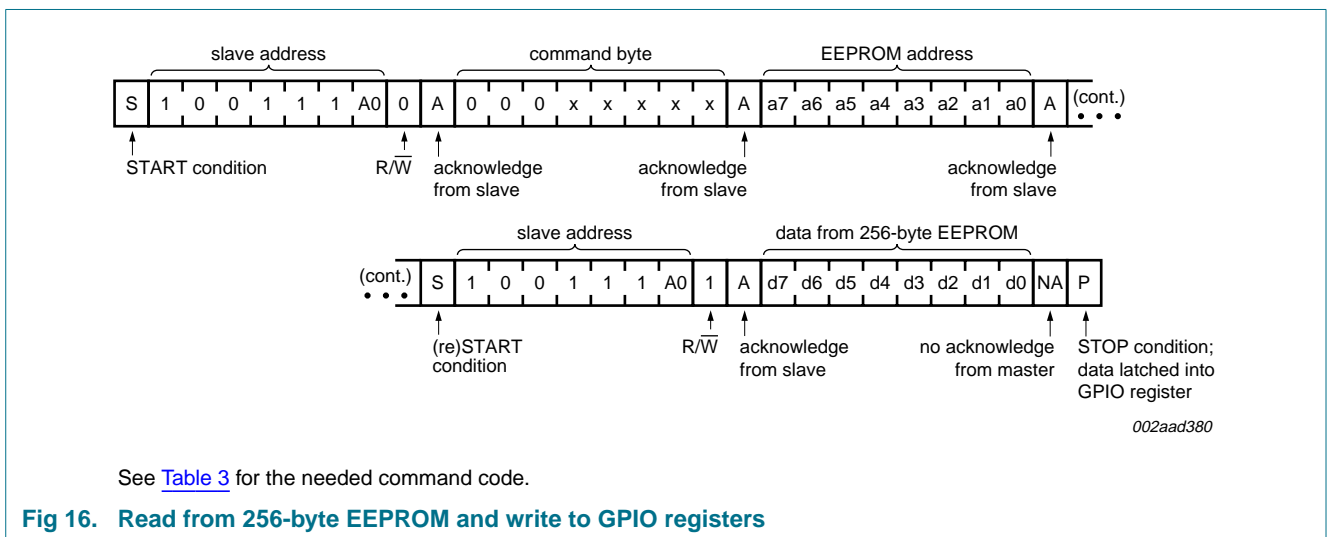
slave address

command byte

EEPROM address

| S | 1 | 0 | 0 | 1 | 1 | 1 | A0 | 0 | A | 0 | 0 | 0 | x | x | x | x | x | A | a7 | a6 | a5 | a4 | a3 | a2 | a1 | a0 | A | (cont.) |
|---|---|---|---|---|---|---|---|---|---|---|---|---|---|---|---|---|---|---|---|---|---|---|---|---|---|---|---|---|

START condition

R/$\overline{W}$

acknowledge from slave

acknowledge from slave

acknowledge from slave

slave address

data from 256-byte EEPROM

| (cont.) | S | 1 | 0 | 0 | 1 | 1 | 1 | A0 | 1 | A | d7 | d6 | d5 | d4 | d3 | d2 | d1 | d0 | NA | P |
|---|---|---|---|---|---|---|---|---|---|---|---|---|---|---|---|---|---|---|---|---|

(re)START condition

R/$\overline{W}$

acknowledge from slave

no acknowledge from master

STOP condition; data latched into GPIO register

002aad380

See Table 3 for the needed command code.

Fig 16. Read from 256-byte EEPROM and write to GPIO registers